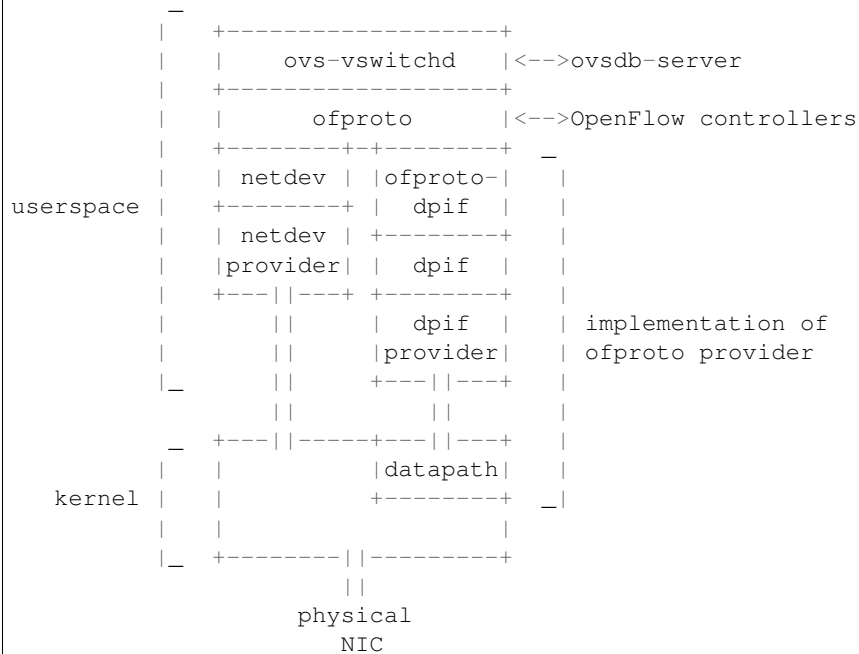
ovs-vswitchd <-->ovsdb-server

ofproto <-->OpenFlow controllers

netdev

ofproto-dpif

userspace

netdev provider

dpif

dpif provider

implementation of ofproto provider

datapath

kernel

physical NIC